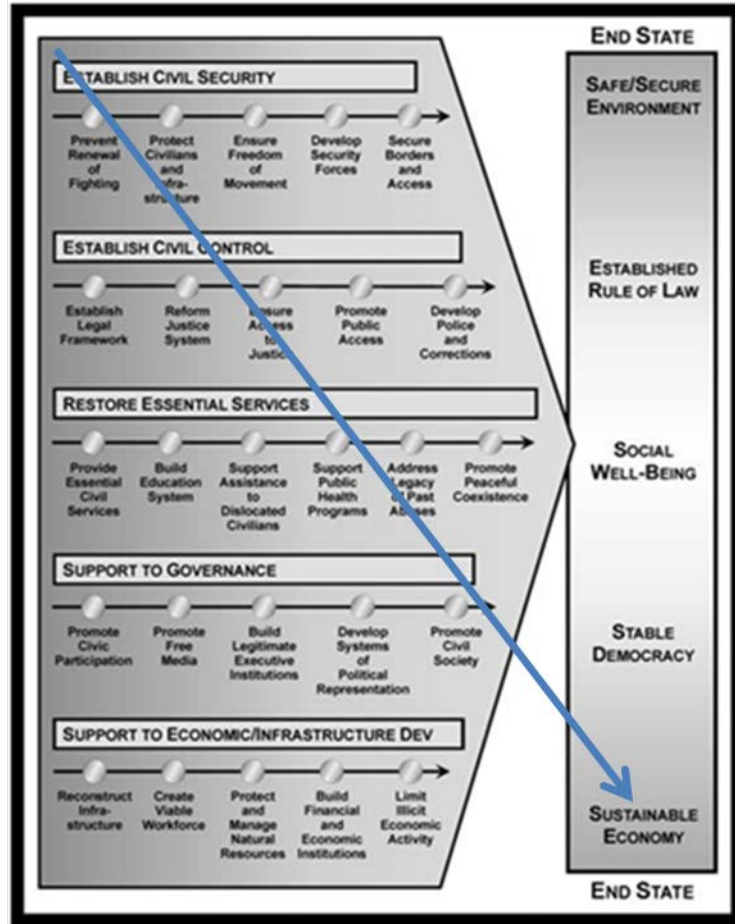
ESTABLISH CIVIL SECURITY

Prevent Renewal of Fighting
Protect Civilians and Infrastructure
Ensure Freedom of Movement
Develop Security Forces
Secure Borders and Access

ESTABLISH CIVIL CONTROL

Establish Legal Framework
Reform Justice System
Ensure Access to Justice
Promote Public Access
Develop Police and Corrections

RESTORE ESSENTIAL SERVICES

Provide Essential Civil Services
Build Education System
Support Assistance to Dislocated Civilians
Support Public Health Programs
Address Legacy of Past Abuses
Promote Peaceful Coexistence

SUPPORT TO GOVERNANCE

Promote Civic Participation
Promote Free Media
Build Legitimate Executive Institutions
Develop Systems of Political Representation
Promote Civil Society

SUPPORT TO ECONOMIC/INFRASTRUCTURE DEV

Reconstruct Infrastructure
Create Viable Workforce
Protect and Manage Natural Resources
Build Financial and Economic Institutions
Limit Illicit Economic Activity

END STATE

SAFE/SECURE ENVIRONMENT

ESTABLISHED RULE OF LAW

SOCIAL WELL-BEING

STABLE DEMOCRACY

SUSTAINABLE ECONOMY

END STATE